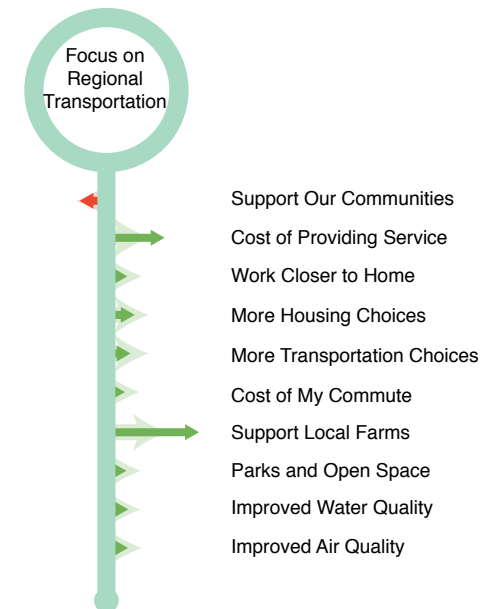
Focus on Regional Transportation

Support Our Communities

Cost of Providing Service

Work Closer to Home

More Housing Choices

More Transportation Choices

Cost of My Commute

Support Local Farms

Parks and Open Space

Improved Water Quality

Improved Air Quality